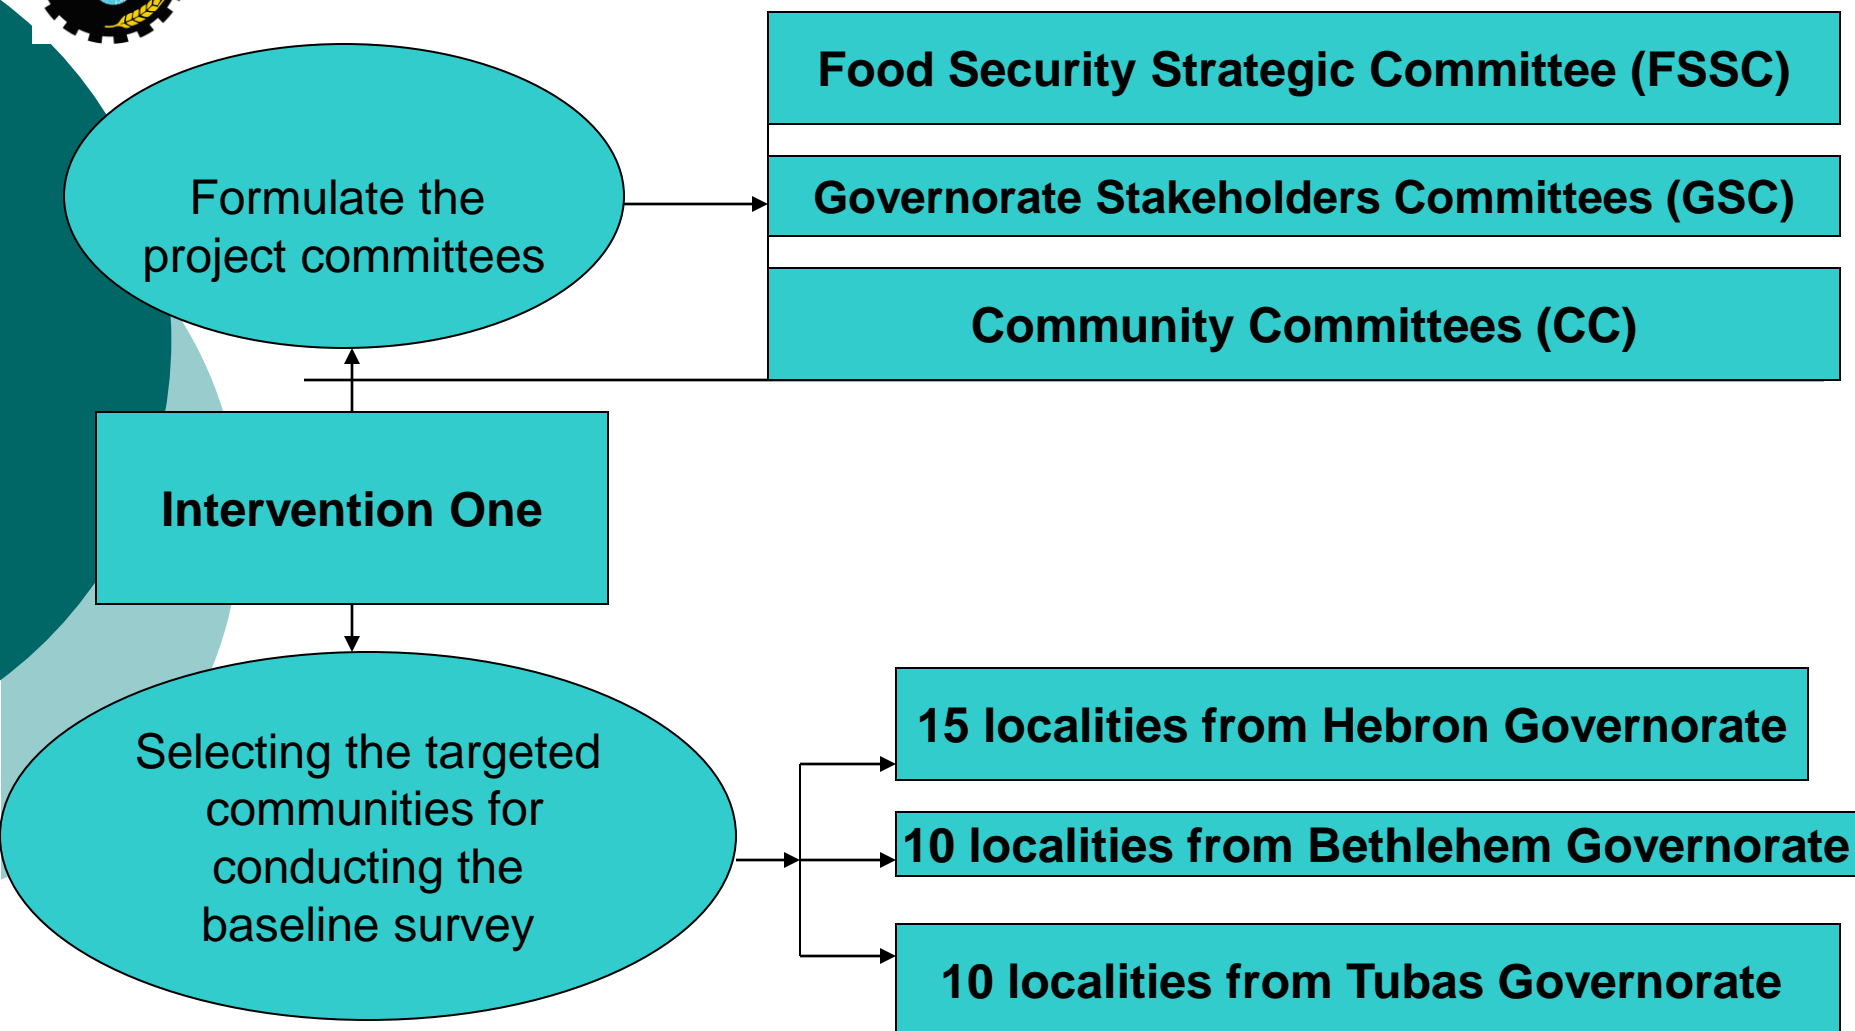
Formulate the project committees

Food Security Strategic Committee (FSSC)

Governorate Stakeholders Committees (GSC)

Community Committees (CC)

Intervention One

Selecting the targeted communities for conducting the baseline survey

15 localities from Hebron Governorate

10 localities from Bethlehem Governorate

10 localities from Tubas Governorate